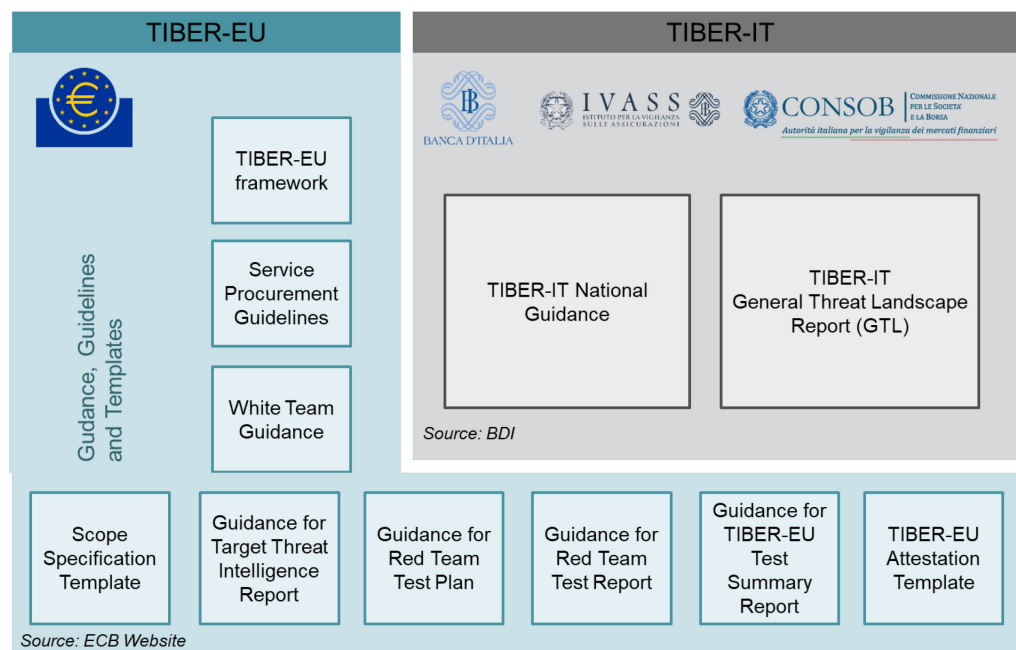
TIBER-EU

TIBER-IT

BANCA D'ITALIA

IVASS
ISTITUTO PER LA VIGILANZA SULLE ASSICURAZIONI

CONSOB
COMMISSIONE NAZIONALE PER LE SOCIETA' E LA BORSA
Autorità italiana per la vigilanza dei mercati finanziari

Gudance, Guidelines and Templates

TIBER-EU framework

Service Procurement Guidelines

White Team Guidance

TIBER-IT National Guidance

TIBER-IT General Threat Landscape Report (GTL)

Source: BDI

Scope Specification Template

Guidance for Target Threat Intelligence Report

Guidance for Red Team Test Plan

Guidance for Red Team Test Report

Guidance for TIBER-EU Test Summary Report

TIBER-EU Attestation Template

Source: ECB Website